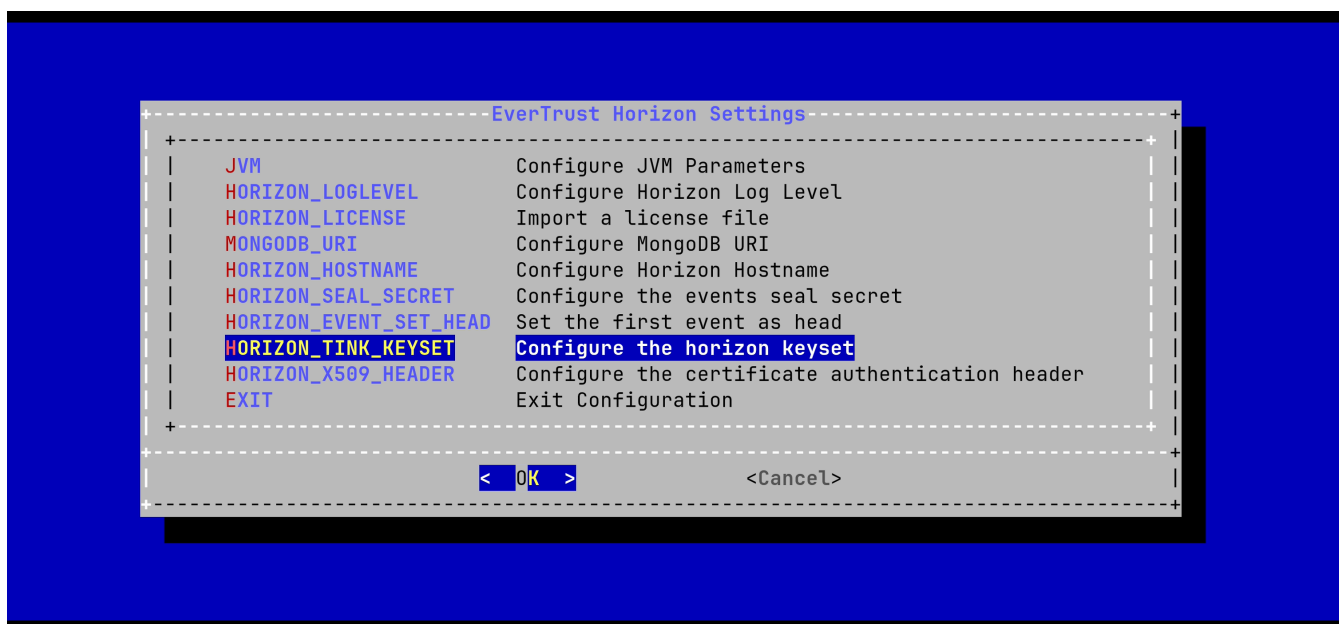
EverTrust Horizon Settings

| Option | Description |
|---|---|
| JVM | Configure JVM Parameters |
| HORIZON_LOGLEVEL | Configure Horizon Log Level |
| HORIZON_LICENSE | Import a license file |
| MONGODB_URI | Configure MongoDB URI |
| HORIZON_HOSTNAME | Configure Horizon Hostname |
| HORIZON_SEAL_SECRET | Configure the events seal secret |
| HORIZON_EVENT_SET_HEAD | Set the first event as head |
| HORIZON_TINK_KEYSET | Configure the horizon keyset |
| HORIZON_X509_HEADER | Configure the certificate authentication header |
| EXIT | Exit Configuration |

< OK > <Cancel>